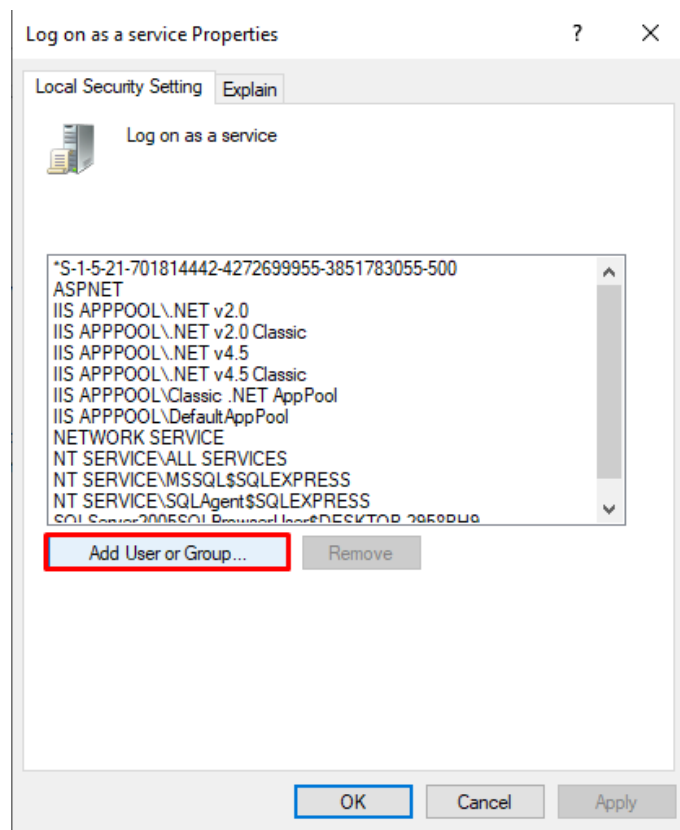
Log on as a service Properties

?

Local Security Setting

Explain

Log on as a service

*S-1-5-21-701814442-4272699955-3851783055-500
ASPNET
IIS APPPOOL\.NET v2.0
IIS APPPOOL\.NET v2.0 Classic
IIS APPPOOL\.NET v4.5
IIS APPPOOL\.NET v4.5 Classic
IIS APPPOOL\Classic .NET AppPool
IIS APPPOOL\DefaultAppPool
NETWORK SERVICE
NT SERVICE\ALL SERVICES
NT SERVICE\MSSQL$SQLEXPRESS
NT SERVICE\SQLAgent$SQLEXPRESS
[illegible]

Add User or Group...

Remove

OK

Cancel

Apply